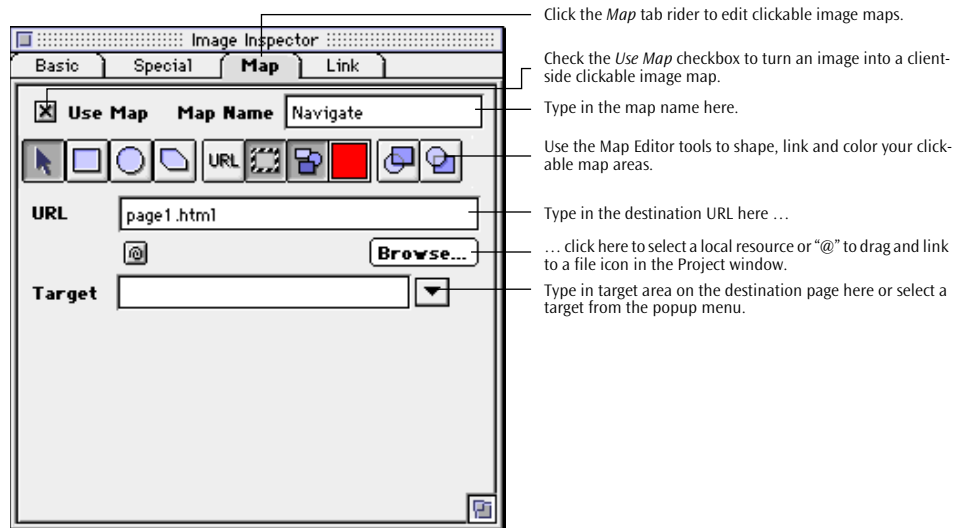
Image Inspector

Basic | Special | Map | Link

Use Map   Map Name   Navigate

URL

URL   page1.html

@

Browse...

Target

Click the *Map* tab rider to edit clickable image maps.

Check the *Use Map* checkbox to turn an image into a clientside clickable image map.

Type in the map name here.

Use the Map Editor tools to shape, link and color your clickable map areas.

Type in the destination URL here …

… click here to select a local resource or "@" to drag and link to a file icon in the Project window.

Type in target area on the destination page here or select a target from the popup menu.